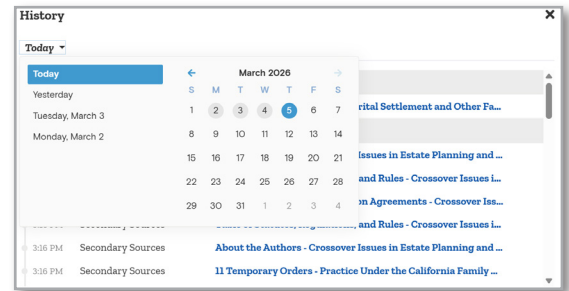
History

Today

Today
Yesterday
Tuesday, March 3
Monday, March 2

March 2026

| S | M | T | W | T | F | S |
|---|---|---|---|---|---|---|
| 1 | 2 | 3 | 4 | 5 | 6 | 7 |
| 8 | 9 | 10 | 11 | 12 | 13 | 14 |
| 15 | 16 | 17 | 18 | 19 | 20 | 21 |
| 22 | 23 | 24 | 25 | 26 | 27 | 28 |
| 29 | 30 | 31 | 1 | 2 | 3 | 4 |

rital Settlement and Other Fa...

Issues in Estate Planning and ...

and Rules - Crossover Issues i...

on Agreements - Crossover Iss...

Secondary Sources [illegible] and Rules - Crossover Issues i...

3:16 PM Secondary Sources About the Authors - Crossover Issues in Estate Planning and ...

3:16 PM Secondary Sources 11 Temporary Orders - Practice Under the California Family ...